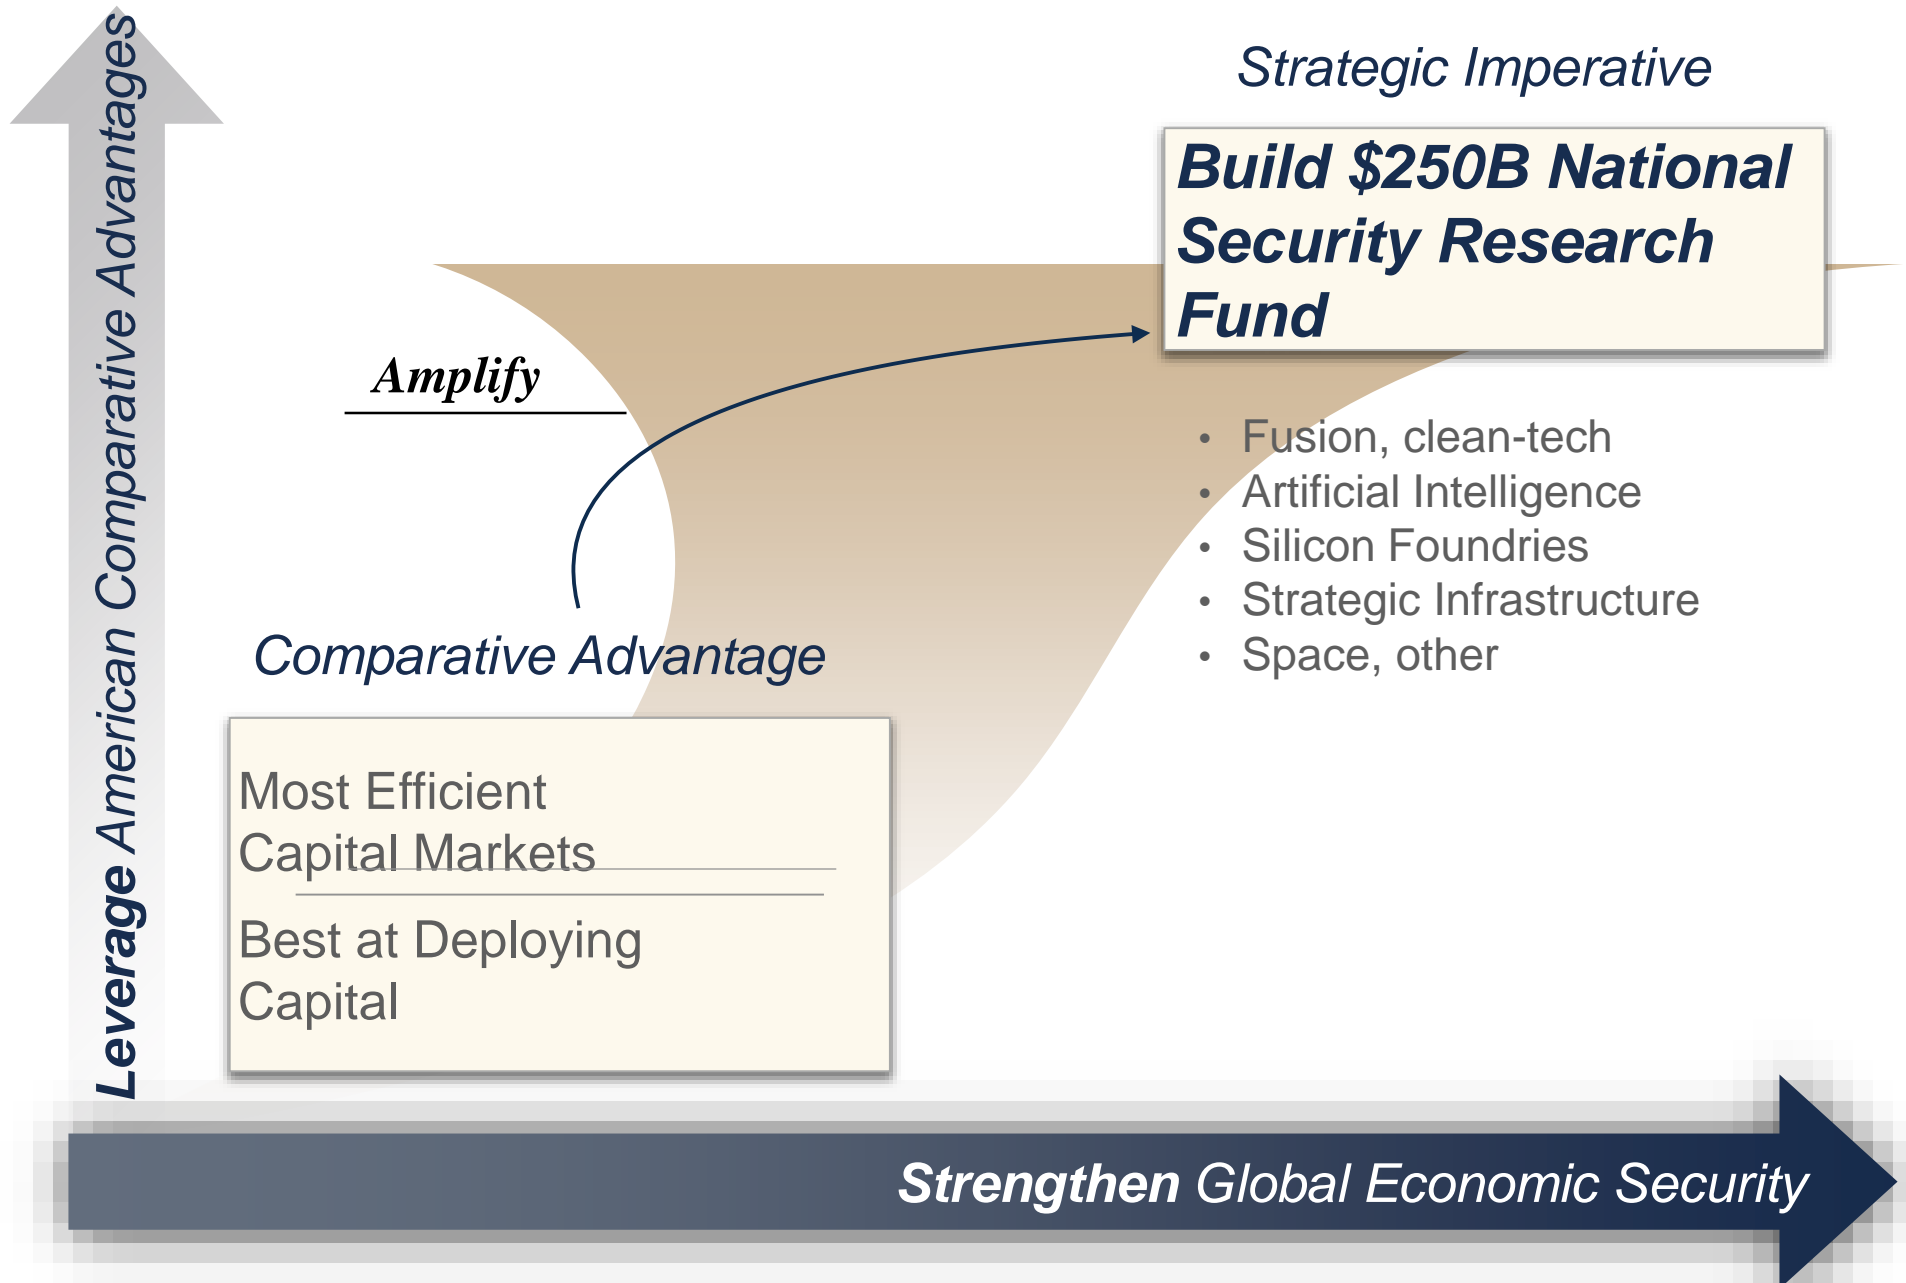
Leverage American Comparative Advantages

Strategic Imperative

Build $250B National Security Research Fund

Amplify

- Fusion, clean-tech
- Artificial Intelligence
- Silicon Foundries
- Strategic Infrastructure
- Space, other

Comparative Advantage

Most Efficient Capital Markets

Best at Deploying Capital

Strengthen Global Economic Security